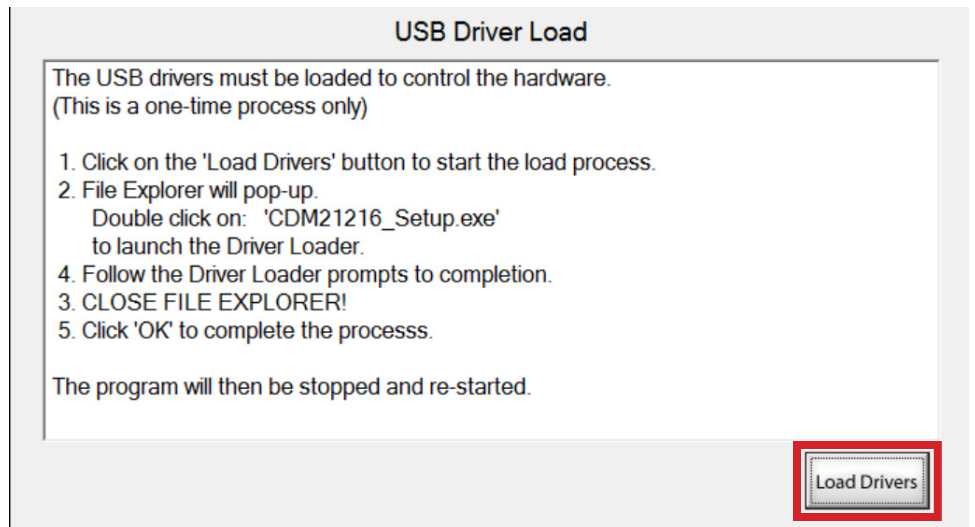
USB Driver Load

The USB drivers must be loaded to control the hardware.
(This is a one-time process only)

1. Click on the 'Load Drivers' button to start the load process.
2. File Explorer will pop-up.
Double click on: 'CDM21216_Setup.exe'
to launch the Driver Loader.
4. Follow the Driver Loader prompts to completion.
3. CLOSE FILE EXPLORER!
5. Click 'OK' to complete the processs.

The program will then be stopped and re-started.

Load Drivers